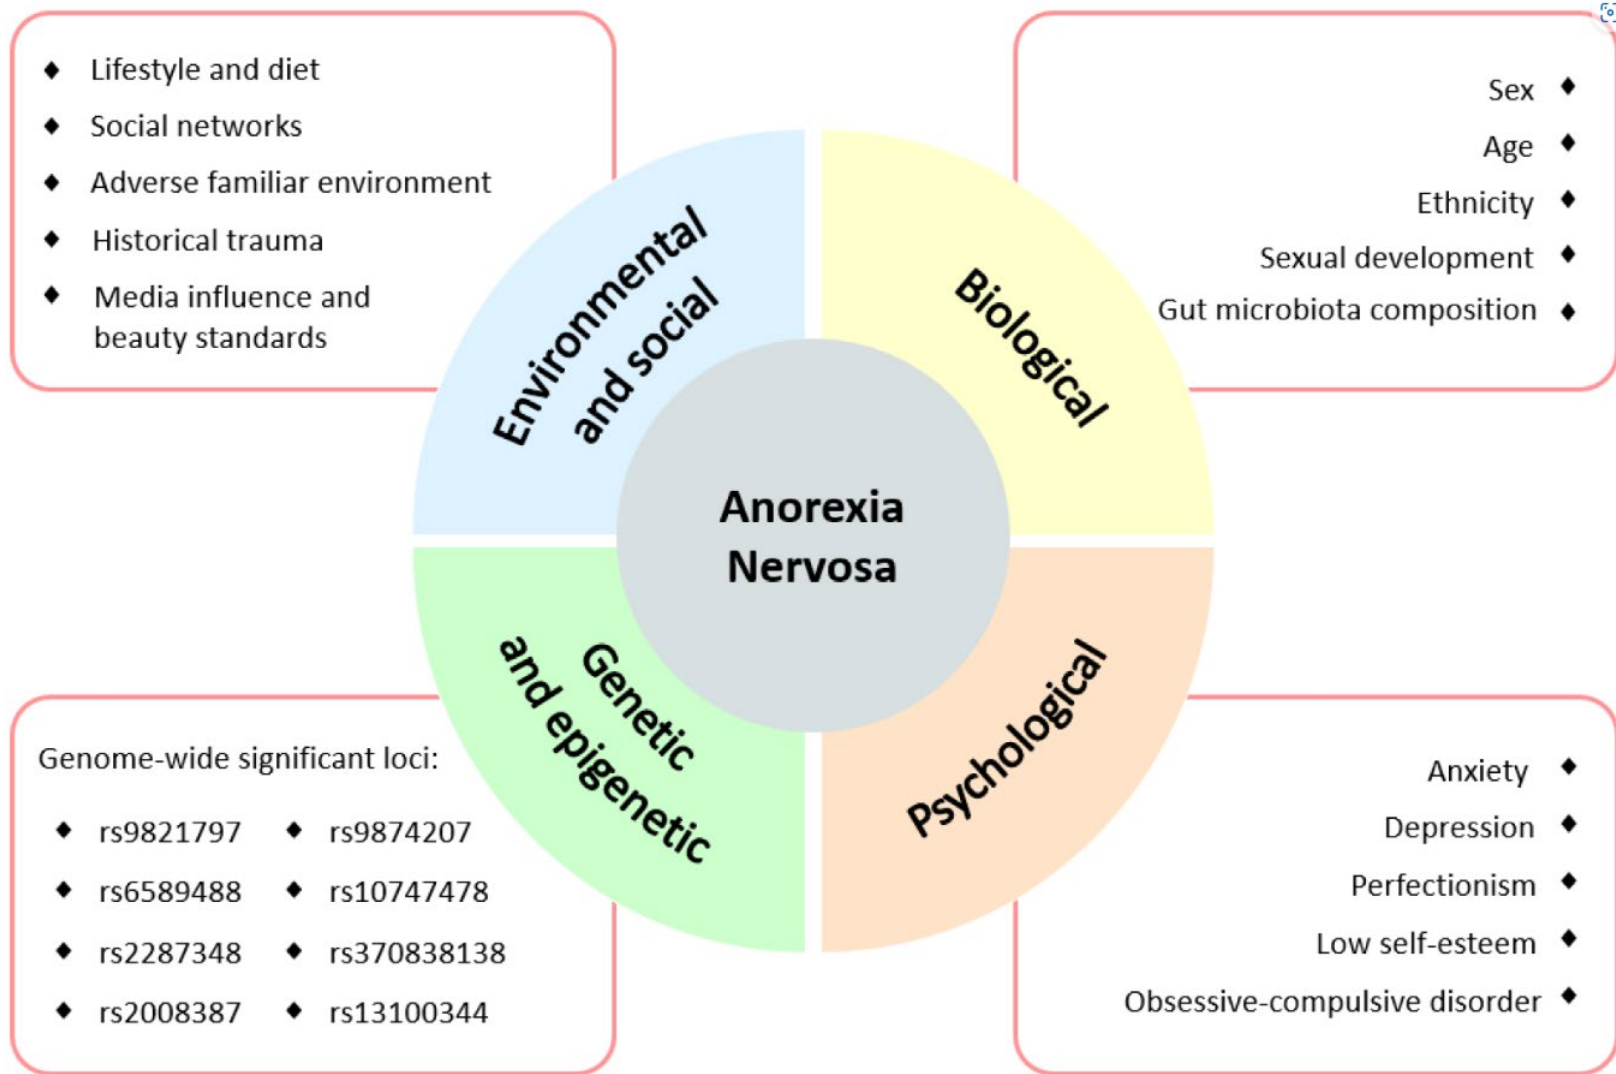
◆ Lifestyle and diet
◆ Social networks
◆ Adverse familiar environment
◆ Historical trauma
◆ Media influence and beauty standards

Sex ◆
Age ◆
Ethnicity ◆
Sexual development ◆
Gut microbiota composition ◆

Environmental and social

Biological

Anorexia Nervosa

Genetic and epigenetic

Psychological

Genome-wide significant loci:

◆ rs9821797 ◆ rs9874207
◆ rs6589488 ◆ rs10747478
◆ rs2287348 ◆ rs370838138
◆ rs2008387 ◆ rs13100344

Anxiety ◆
Depression ◆
Perfectionism ◆
Low self-esteem ◆
Obsessive-compulsive disorder ◆